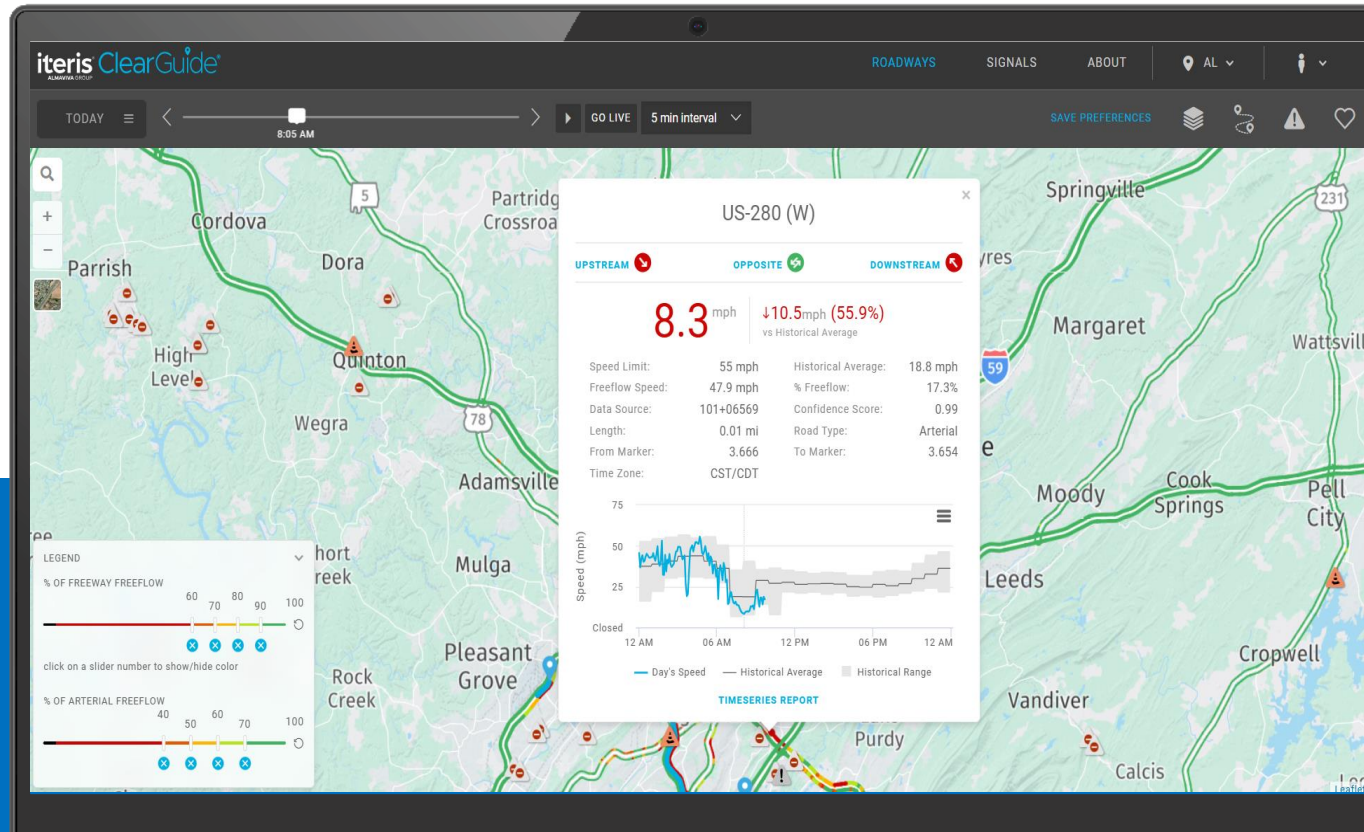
iteris ClearGuide®
ALMAVIVA GROUP

ROADWAYS SIGNALS ABOUT AL

TODAY
8:05 AM
GO LIVE 5 min interval
SAVE PREFERENCES

Cordova
Parrish
Dora
Partridge Crossroads
High Level
Quinton
Wegra
Adamsville
Mulga
Short Creek
Pleasant Grove
Rock Creek
Springville
Margaret
Wattsville
Moody
Cook Springs
Pell City
Leeds
Cropwell
Vandiver
Purdy
Calcis
5
78
59
231

US-280 (W)

UPSTREAM OPPOSITE DOWNSTREAM

8.3 mph ↓10.5mph (55.9%)
vs Historical Average

| | | | |
|---|---|---|---|
| Speed Limit: | 55 mph | Historical Average: | 18.8 mph |
| Freeflow Speed: | 47.9 mph | % Freeflow: | 17.3% |
| Data Source: | 101+06569 | Confidence Score: | 0.99 |
| Length: | 0.01 mi | Road Type: | Arterial |
| From Marker: | 3.666 | To Marker: | 3.654 |
| Time Zone: | CST/CDT | | |

75
50
25
Closed
Speed (mph)
12 AM 06 AM 12 PM 06 PM 12 AM
Day's Speed Historical Average Historical Range
TIMESERIES REPORT

LEGEND
% OF FREEWAY FREEFLOW
60 70 80 90 100
click on a slider number to show/hide color
% OF ARTERIAL FREEFLOW
40 50 60 70 100

Leaflet